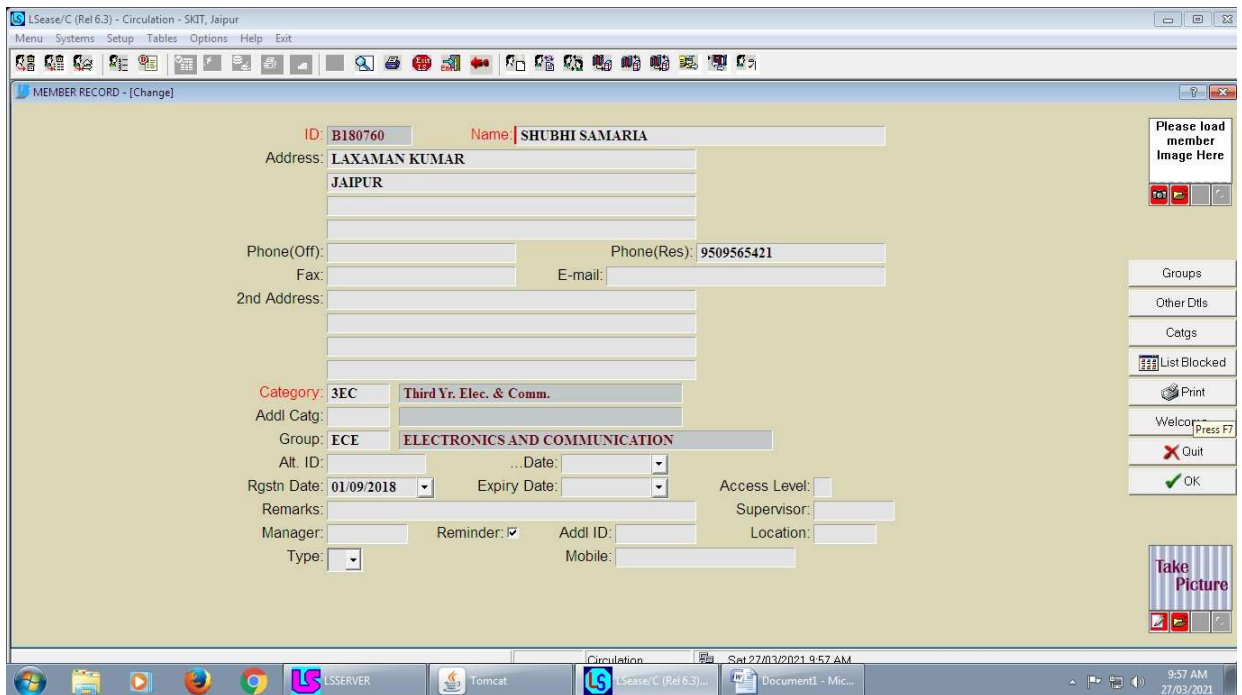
LSease/C (Rel 6.3) - Circulation - SKIT, Jaipur
Menu Systems Setup Tables Options Help Exit

MEMBER RECORD - [Change]

ID: B180760
Name: SHUBHI SAMARIA
Address: LAXAMAN KUMAR
JAIPUR
Phone(Off):
Phone(Res): 9509565421
Fax:
E-mail:
2nd Address:
Category: 3EC Third Yr. Elec. & Comm.
Addl Catg:
Group: ECE ELECTRONICS AND COMMUNICATION
Alt. ID:
...Date:
Rgstn Date: 01/09/2018
Expiry Date:
Access Level:
Remarks:
Supervisor:
Manager:
Reminder:
Addl ID:
Location:
Type:
Mobile:

Please load member Image Here

Groups
Other Dtls
Catgs
List Blocked
Print
Welcome
Press F7
Quit
OK

Take Picture

Circulation
Sat 27/03/2021 9:57 AM

LSSERVER
Tomcat
LSease/C (Rel 6.3)...
Document1 - Mic...
9:57 AM
27/03/2021